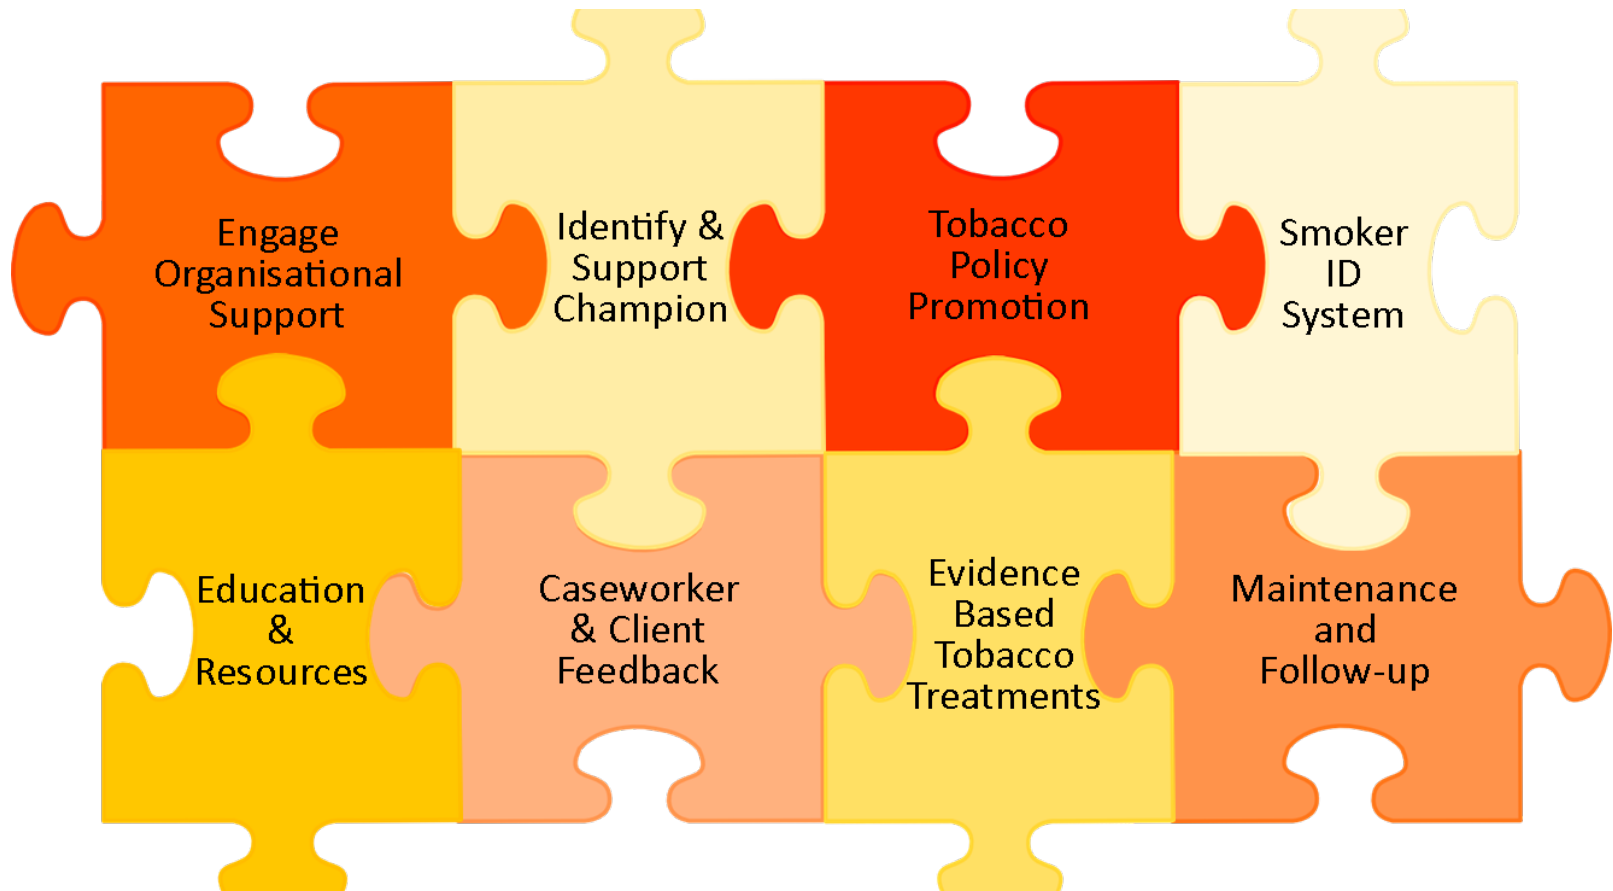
Engage Organisational Support

Identify & Support Champion

Tobacco Policy Promotion

Smoker ID System

Education & Resources

Caseworker & Client Feedback

Evidence Based Tobacco Treatments

Maintenance and Follow-up